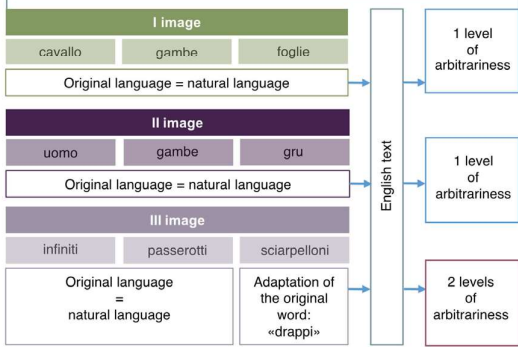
I image

cavallo gambe foglie

Original language = natural language

II image

uomo gambe gru

Original language = natural language

III image

infiniti passerotti sciarpelloni

Original language = natural language

Adaptation of the original word: «drappi»

English text

1 level of arbitrariness

1 level of arbitrariness

2 levels of arbitrariness